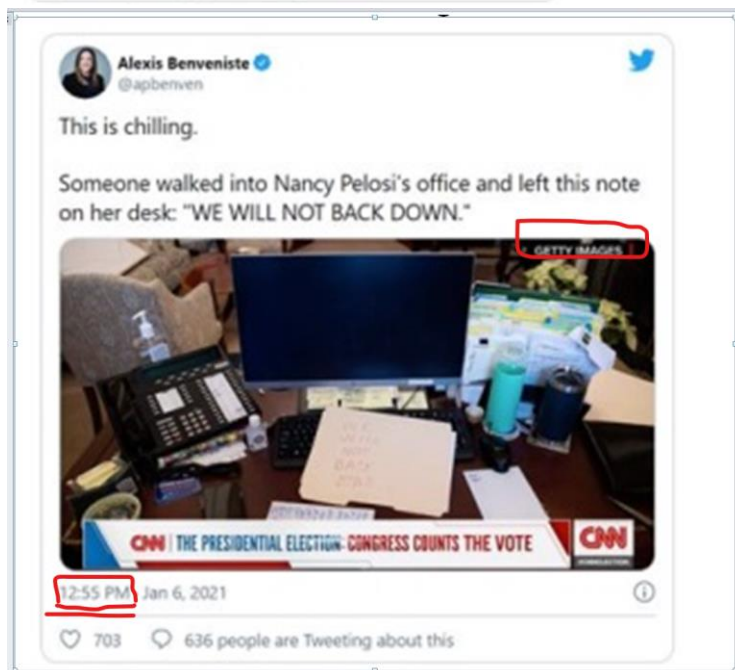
Alexis Benveniste
@apbenven

This is chilling.

Someone walked into Nancy Pelosi's office and left this note on her desk: "WE WILL NOT BACK DOWN."

GETTY IMAGES

WE WILL NOT BACK DOWN

CNN | THE PRESIDENTIAL ELECTION: CONGRESS COUNTS THE VOTE CNN

12:55 PM Jan 6, 2021

703 636 people are Tweeting about this